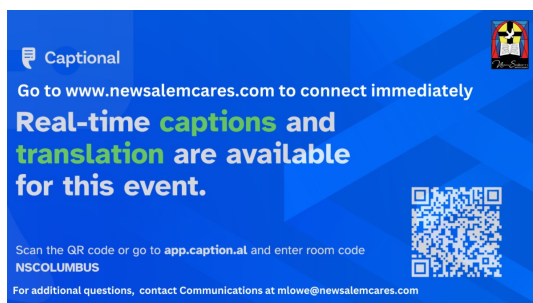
Captional

Go to www.newsalemcares.com to connect immediately

Real-time captions and translation are available for this event.

Scan the QR code or go to app.caption.al and enter room code NSCOLUMBUS

For additional questions, contact Communications at mlowe@newsalemcares.com